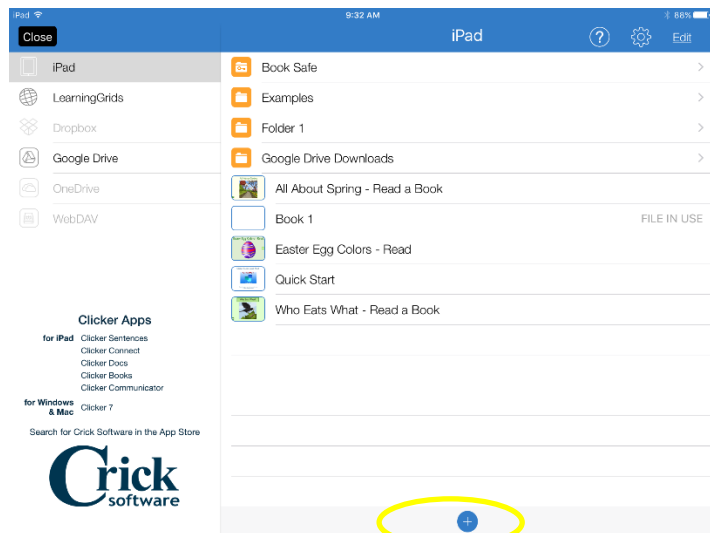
iPad 9:32 AM 88%

Close

iPad

iPad
LearningGrids
Dropbox
Google Drive
OneDrive
WebDAV

Book Safe
Examples
Folder 1
Google Drive Downloads
All About Spring - Read a Book
Book 1 FILE IN USE
Easter Egg Colors - Read
Quick Start
Who Eats What - Read a Book

Edit

Clicker Apps

for iPad Clicker Sentences
Clicker Connect
Clicker Docs
Clicker Books
Clicker Communicator

for Windows & Mac Clicker 7

Search for Crick Software in the App Store

Crick software